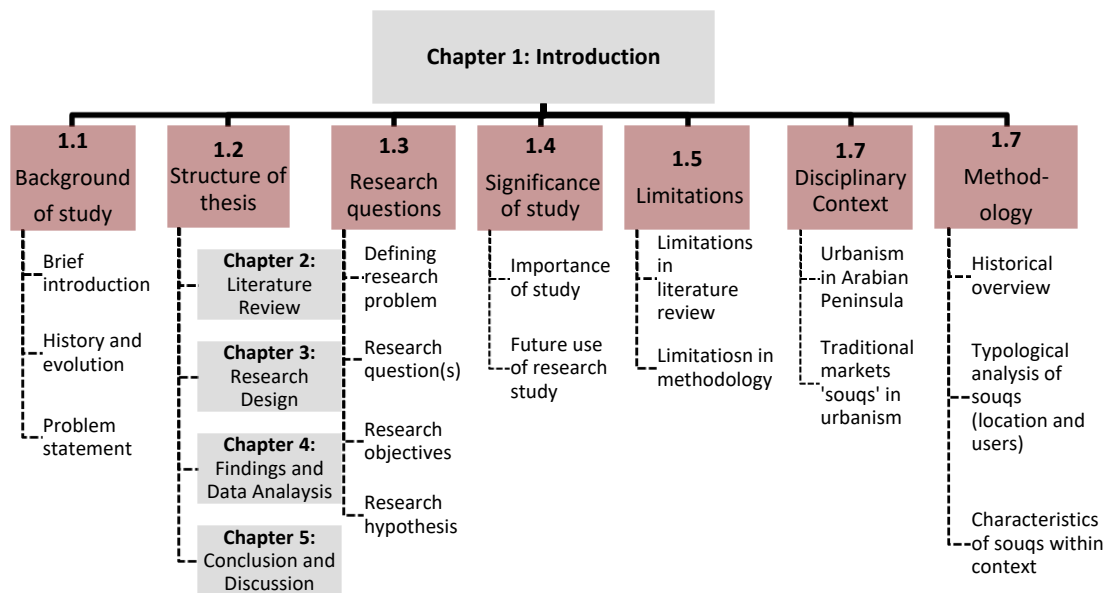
Chapter 1: Introduction

1.1 Background of study
Brief introduction
History and evolution
Problem statement

1.2 Structure of thesis
Chapter 2: Literature Review
Chapter 3: Research Design
Chapter 4: Findings and Data Analaysis
Chapter 5: Conclusion and Discussion

1.3 Research questions
Defining research problem
Research question(s)
Research objectives
Research hypothesis

1.4 Significance of study
Importance of study
Future use of research study

1.5 Limitations
Limitations in literature review
Limitatiosn in methodology

1.7 Disciplinary Context
Urbanism in Arabian Peninsula
Traditional markets 'souqs' in urbanism

1.7 Methodology
Historical overview
Typological analysis of souqs (location and users)
Characteristics of souqs within context